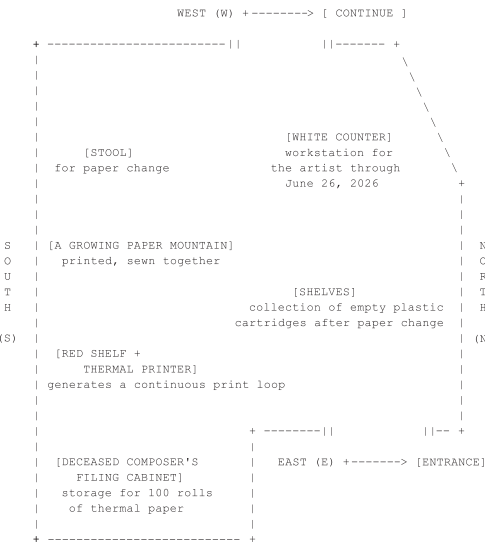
WEST (W) +--------> [ CONTINUE ]

[STOOL]
for paper change

[WHITE COUNTER]
workstation for
the artist through
June 26, 2026

S
O
U
T
H
(S)

[A GROWING PAPER MOUNTAIN]
printed, sewn together

[SHELVES]
collection of empty plastic
cartridges after paper change

N
O
R
T
H
(N)

[RED SHELF +
THERMAL PRINTER]
generates a continuous print loop

[DECEASED COMPOSER'S
FILING CABINET]
storage for 100 rolls
of thermal paper

EAST (E) +-------> [ENTRANCE]